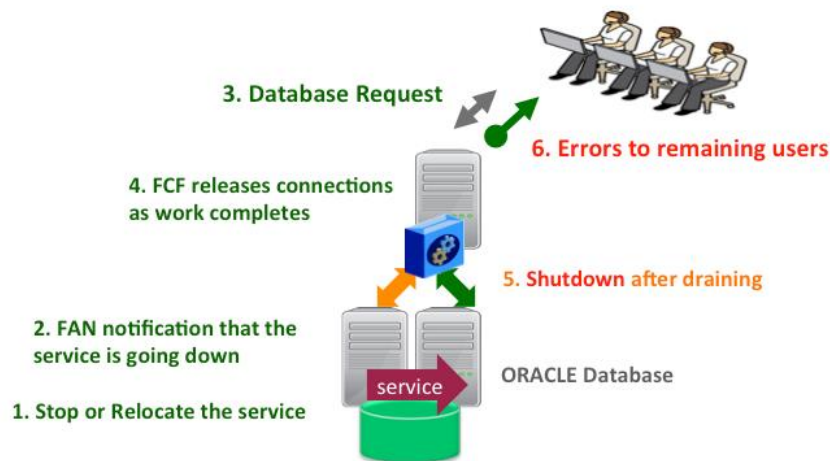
3. Database Request

6. Errors to remaining users

4. FCF releases connections as work completes

5. Shutdown after draining

2. FAN notification that the service is going down

service

ORACLE Database

1. Stop or Relocate the service